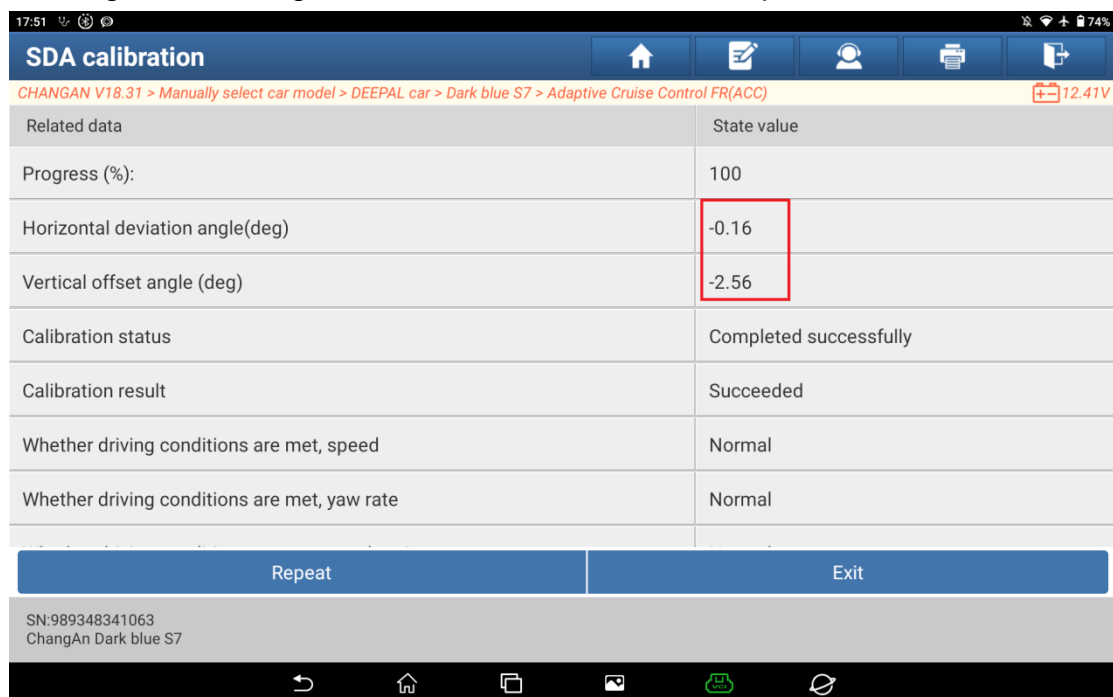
17:51

74%

SDA calibration

CHANGAN V18.31 > Manually select car model > DEEPAL car > Dark blue S7 > Adaptive Cruise Control FR(ACC)

12.41V

| Related data | State value |
|---|---|
| Progress (%): | 100 |
| Horizontal deviation angle(deg) | -0.16 |
| Vertical offset angle (deg) | -2.56 |
| Calibration status | Completed successfully |
| Calibration result | Succeeded |
| Whether driving conditions are met, speed | Normal |
| Whether driving conditions are met, yaw rate | Normal |
| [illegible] | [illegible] |

Repeat

Exit

SN:989348341063
ChangAn Dark blue S7